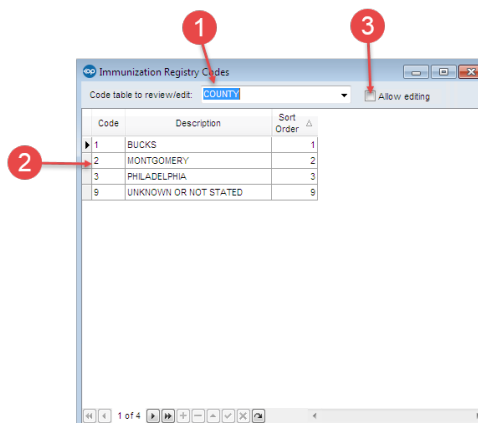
1

3

2

Immunization Registry Codes

Code table to review/edit: COUNTY

Allow editing

| Code | Description | Sort Order |
|---|---|---|
| 1 | BUCKS | 1 |
| 2 | MONTGOMERY | 2 |
| 3 | PHILADELPHIA | 3 |
| 9 | UNKNOWN OR NOT STATED | 9 |

1 of 4